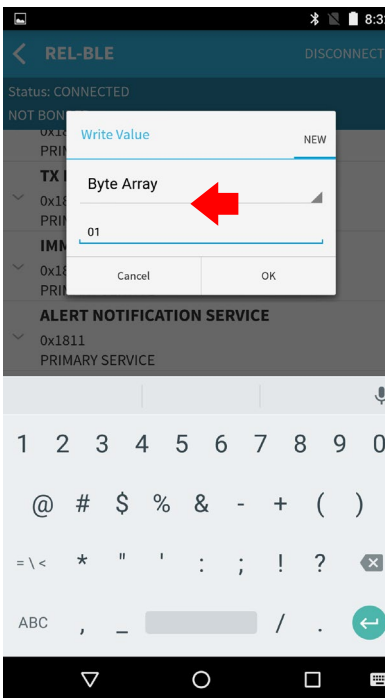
8:3

REL-BLE

DISCONNECT

Status: CONNECTED

NOT BON

0x18

PRIM

TX

0x18

PRIM

IMM

0x18

PRIM

Write Value

NEW

Byte Array

01

Cancel

OK

ALERT NOTIFICATION SERVICE

0x1811

PRIMARY SERVICE

1 2 3 4 5 6 7 8 9 0

@ # $ % & - + ( )

= \ < * " ' : ; ! ?

ABC , _ / .